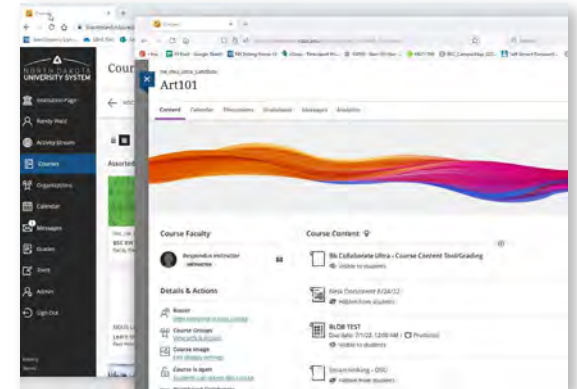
NORTH DAKOTA UNIVERSITY SYSTEM

Institution Page

Randy Well

Activity Stream

Courses

Organizations

Calendar

Messages

Grades

Tools

Admin

Sign Out

Cour

Assorted

BSC BW

Art101

Content Calendar Discussions Gradebook Messages Analytics

Course Faculty

Respondus Instructor

Details & Actions

Roster

Course Groups

Course Image

Course is open

Course Content

Bb Collaborate Ultra - Course Content Tool/Grading

Visible to students

Kiesz Document 8/24/22

Hidden from students

BLOB TEST

Due date: 7/1/22, 12:00 AM

Visible to students

Stream thinking - DSU

Hidden from students